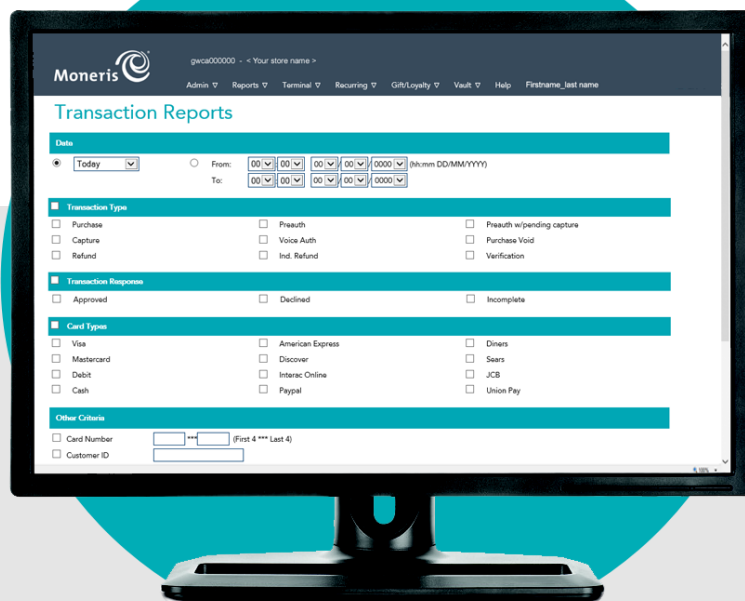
Moneris

gwca000000 - < Your store name >

Admin ▽ Reports ▽ Terminal ▽ Recurring ▽ Gift/Loyalty ▽ Vault ▽ Help Firstname_last name

Transaction Reports

Date

Today

From: 00 : 00 00 / 00 / 0000 (hh:mm DD/MM/YYYY)

To: 00 : 00 00 / 00 / 0000

Transaction Type

Purchase
Preauth
Preauth w/pending capture
Capture
Voice Auth
Purchase Void
Refund
Ind. Refund
Verification

Transaction Response

Approved
Declined
Incomplete

Card Types

Visa
American Express
Diners
Mastercard
Discover
Sears
Debit
Interac Online
JCB
Cash
Paypal
Union Pay

Other Criteria

Card Number *** (First 4 *** Last 4)
Customer ID